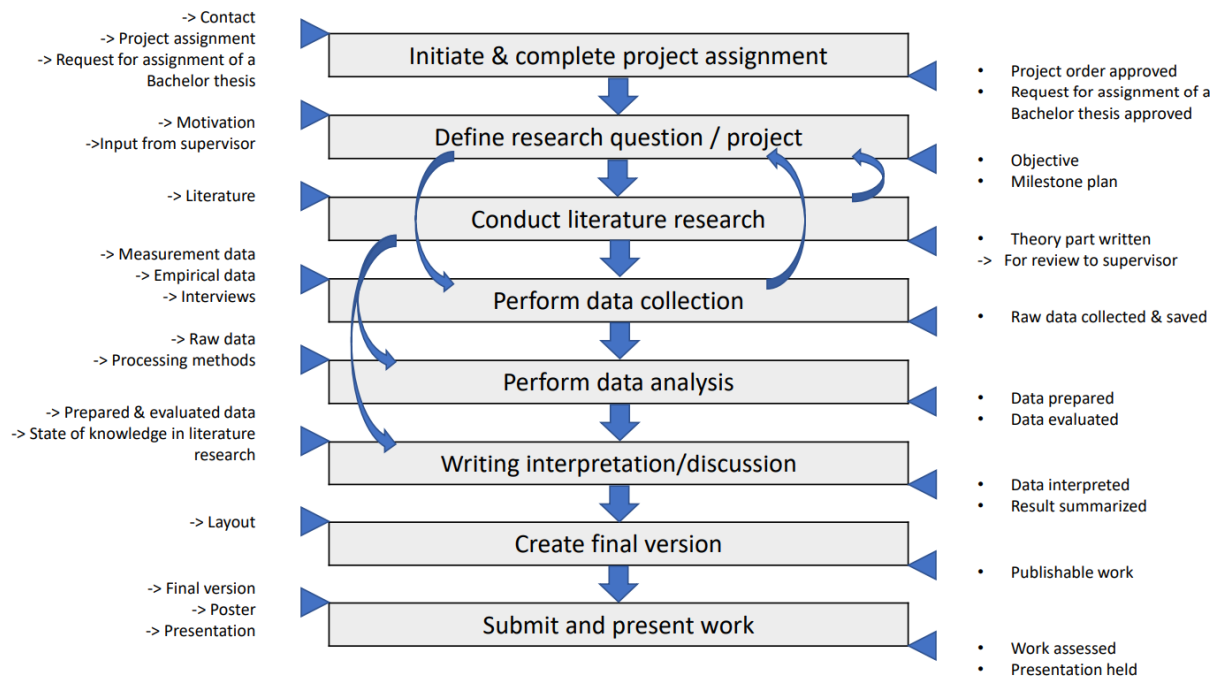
-> Contact
-> Project assignment
-> Request for assignment of a Bachelor thesis

Initiate & complete project assignment

• Project order approved
• Request for assignment of a Bachelor thesis approved

-> Motivation
->Input from supervisor

Define research question / project

• Objective
• Milestone plan

-> Literature

Conduct literature research

• Theory part written
-> For review to supervisor

-> Measurement data
-> Empirical data
-> Interviews

Perform data collection

• Raw data collected & saved

-> Raw data
-> Processing methods

Perform data analysis

• Data prepared
• Data evaluated

-> Prepared & evaluated data
-> State of knowledge in literature research

Writing interpretation/discussion

• Data interpreted
• Result summarized

-> Layout

Create final version

• Publishable work

-> Final version
-> Poster
-> Presentation

Submit and present work

• Work assessed
• Presentation held